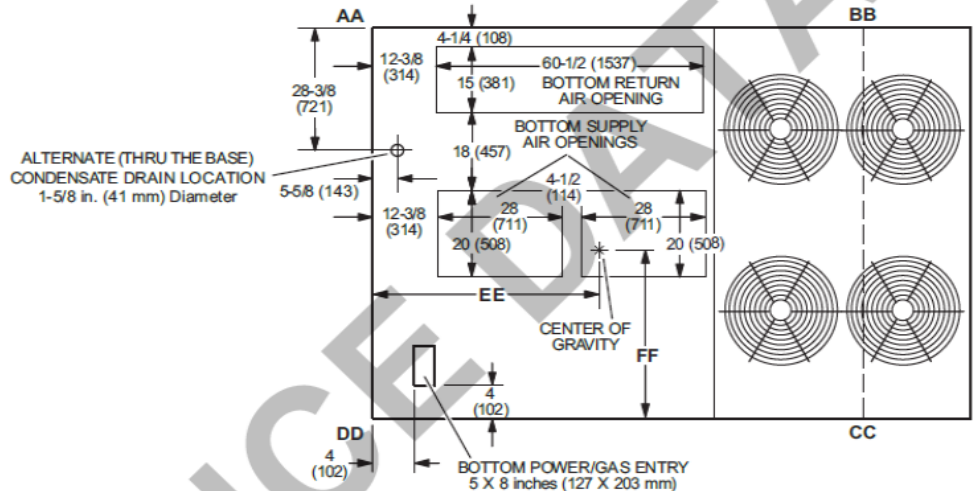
AA

BB

4-1/4 (108)

12-3/8 (314)

60-1/2 (1537)

28-3/8 (721)

15 (381)

BOTTOM RETURN AIR OPENING

BOTTOM SUPPLY AIR OPENINGS

18 (457)

ALTERNATE (THRU THE BASE) CONDENSATE DRAIN LOCATION 1-5/8 in. (41 mm) Diameter

5-5/8 (143)

4-1/2 (114)

12-3/8 (314)

28 (711)

28 (711)

20 (508)

20 (508)

EE

CENTER OF GRAVITY

FF

4 (102)

DD

CC

4 (102)

BOTTOM POWER/GAS ENTRY 5 X 8 inches (127 X 203 mm)

ICE DATA